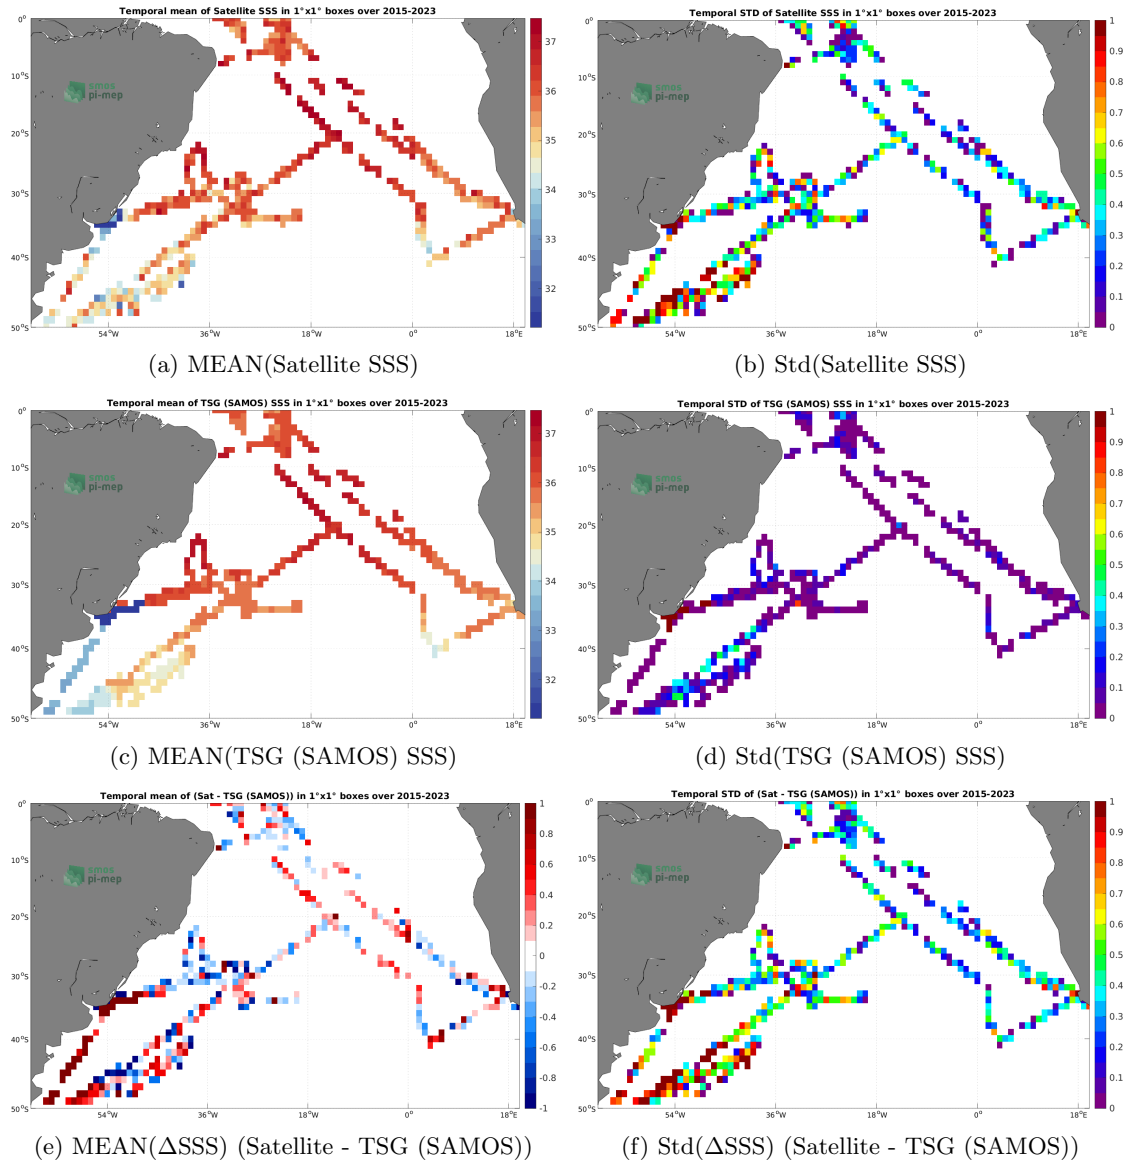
Temporal mean of Satellite SSS in 1°x1° boxes over 2015-2023

0°
10°S
20°S
30°S
40°S
50°S
54°W
36°W
18°W
0°
18°E

smos pi-mep

37
36
35
34
33
32

(a) MEAN(Satellite SSS)

Temporal STD of Satellite SSS in 1°x1° boxes over 2015-2023

0°
10°S
20°S
30°S
40°S
50°S
54°W
36°W
18°W
0°
18°E

smos pi-mep

1
0.9
0.8
0.7
0.6
0.5
0.4
0.3
0.2
0.1
0

(b) Std(Satellite SSS)

Temporal mean of TSG (SAMOS) SSS in 1°x1° boxes over 2015-2023

0°
10°S
20°S
30°S
40°S
50°S
54°W
36°W
18°W
0°
18°E

smos pi-mep

37
36
35
34
33
32

(c) MEAN(TSG (SAMOS) SSS)

Temporal STD of TSG (SAMOS) SSS in 1°x1° boxes over 2015-2023

0°
10°S
20°S
30°S
40°S
50°S
54°W
36°W
18°W
0°
18°E

smos pi-mep

1
0.9
0.8
0.7
0.6
0.5
0.4
0.3
0.2
0.1
0

(d) Std(TSG (SAMOS) SSS)

Temporal mean of (Sat - TSG (SAMOS)) in 1°x1° boxes over 2015-2023

0°
10°S
20°S
30°S
40°S
50°S
54°W
36°W
18°W
0°
18°E

smos pi-mep

1
0.8
0.6
0.4
0.2
0
-0.2
-0.4
-0.6
-0.8
-1

(e) MEAN($\Delta$SSS) (Satellite - TSG (SAMOS))

Temporal STD of (Sat - TSG (SAMOS)) in 1°x1° boxes over 2015-2023

0°
10°S
20°S
30°S
40°S
50°S
54°W
36°W
18°W
0°
18°E

smos pi-mep

1
0.9
0.8
0.7
0.6
0.5
0.4
0.3
0.2
0.1
0

(f) Std($\Delta$SSS) (Satellite - TSG (SAMOS))